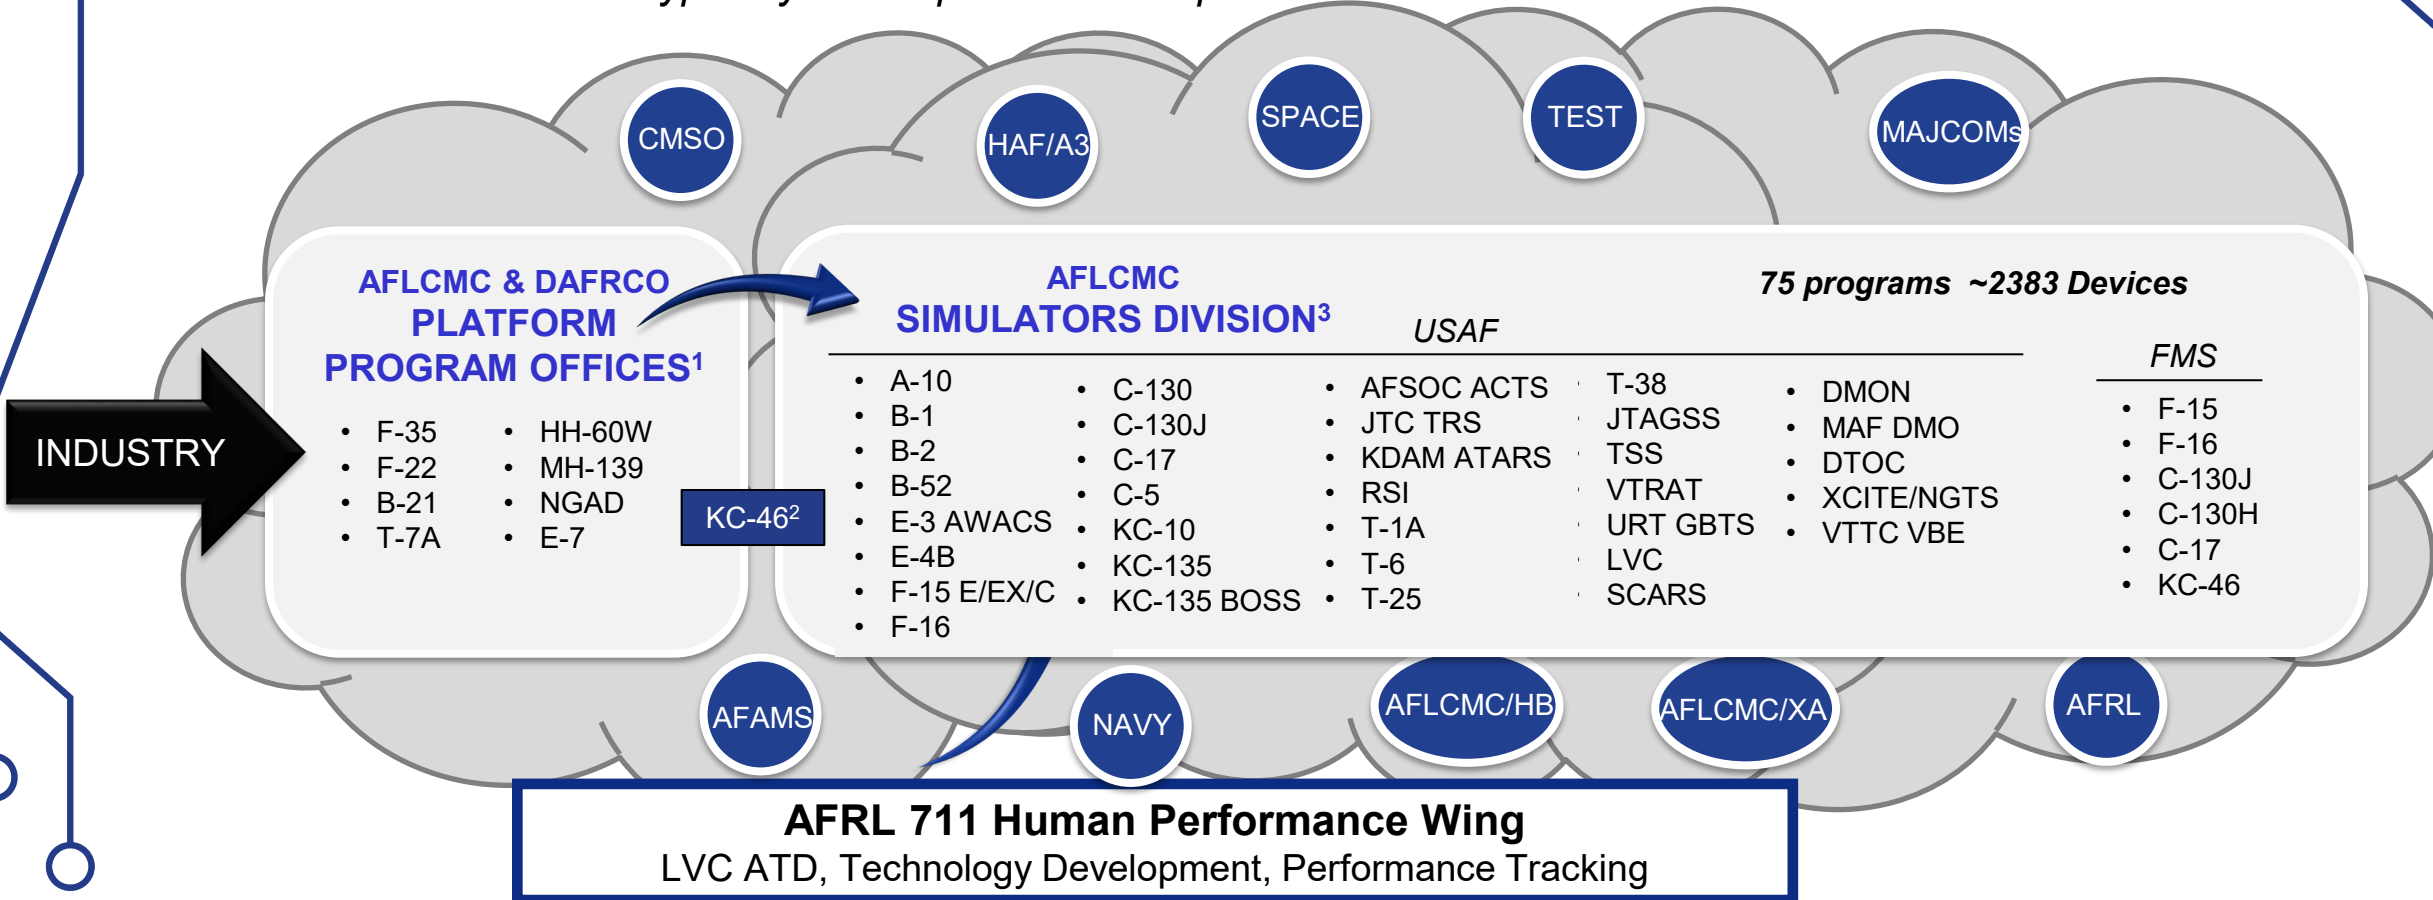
CMSO HAF/A3 SPACE TEST MAJCOMs

INDUSTRY

AFLCMC & DAFRCO
PLATFORM
PROGRAM OFFICES$^1$

- F-35
- F-22
- B-21
- T-7A

- HH-60W
- MH-139
- NGAD
- E-7

KC-46$^2$

AFLCMC
SIMULATORS DIVISION$^3$

75 programs ~2383 Devices

USAF

- A-10
- B-1
- B-2
- B-52
- E-3 AWACS
- E-4B
- F-15 E/EX/C
- F-16

- C-130
- C-130J
- C-17
- C-5
- KC-10
- KC-135
- KC-135 BOSS

- AFSOC ACTS
- JTC TRS
- KDAM ATARS
- RSI
- T-1A
- T-6
- T-25

- T-38
- JTAGSS
- TSS
- VTRAT
- URT GBTS
- LVC
- SCARS

- DMON
- MAF DMO
- DTOC
- XCITE/NGTS
- VTTC VBE

FMS

- F-15
- F-16
- C-130J
- C-130H
- C-17
- KC-46

AFAMS NAVY AFLCMC/HB AFLCMC/XA AFRL

AFRL 711 Human Performance Wing
LVC ATD, Technology Development, Performance Tracking